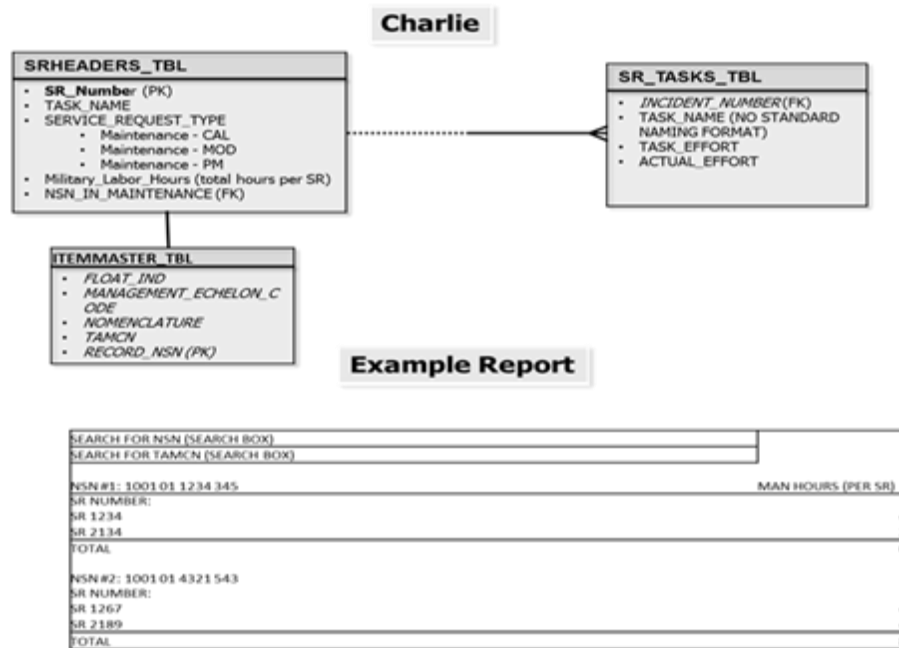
Charlie

SRHEADERS_TBL

- SR_Number (PK)
- TASK_NAME
- SERVICE_REQUEST_TYPE
  - Maintenance - CAL
  - Maintenance - MOD
  - Maintenance - PM
- Military_Labor_Hours (total hours per SR)
- NSN_IN_MAINTENANCE (FK)

SR_TASKS_TBL

- INCIDENT_NUMBER (FK)
- TASK_NAME (NO STANDARD NAMING FORMAT)
- TASK_EFFORT
- ACTUAL_EFFORT

ITEMMASTER_TBL

- FLOAT_IND
- MANAGEMENT_ECHELON_CODE
- NOMENCLATURE
- TAMCN
- RECORD_NSN (PK)

Example Report

SEARCH FOR NSN (SEARCH BOX)
SEARCH FOR TAMCN (SEARCH BOX)

NSN #1: 1001 01 1234 345
MAN HOURS (PER SR)
SR NUMBER:
SR 1234
SR 2134
TOTAL

NSN #2: 1001 01 4321 543
SR NUMBER:
SR 1267
SR 2189
TOTAL